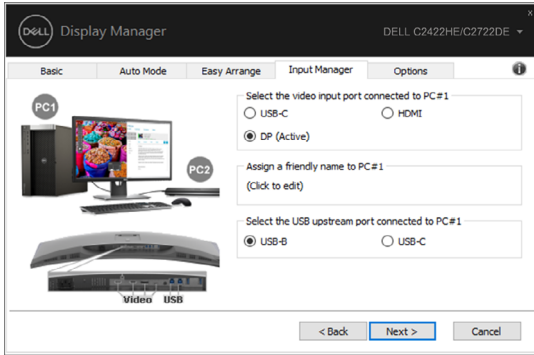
DELL Display Manager

DELL C2422HE/C2722DE

Basic
Auto Mode
Easy Arrange
Input Manager
Options

PC1

PC2

Video USB

Select the video input port connected to PC#1

USB-C
HDMI
DP (Active)

Assign a friendly name to PC#1

(Click to edit)

Select the USB upstream port connected to PC#1

USB-B
USB-C

< Back
Next >
Cancel